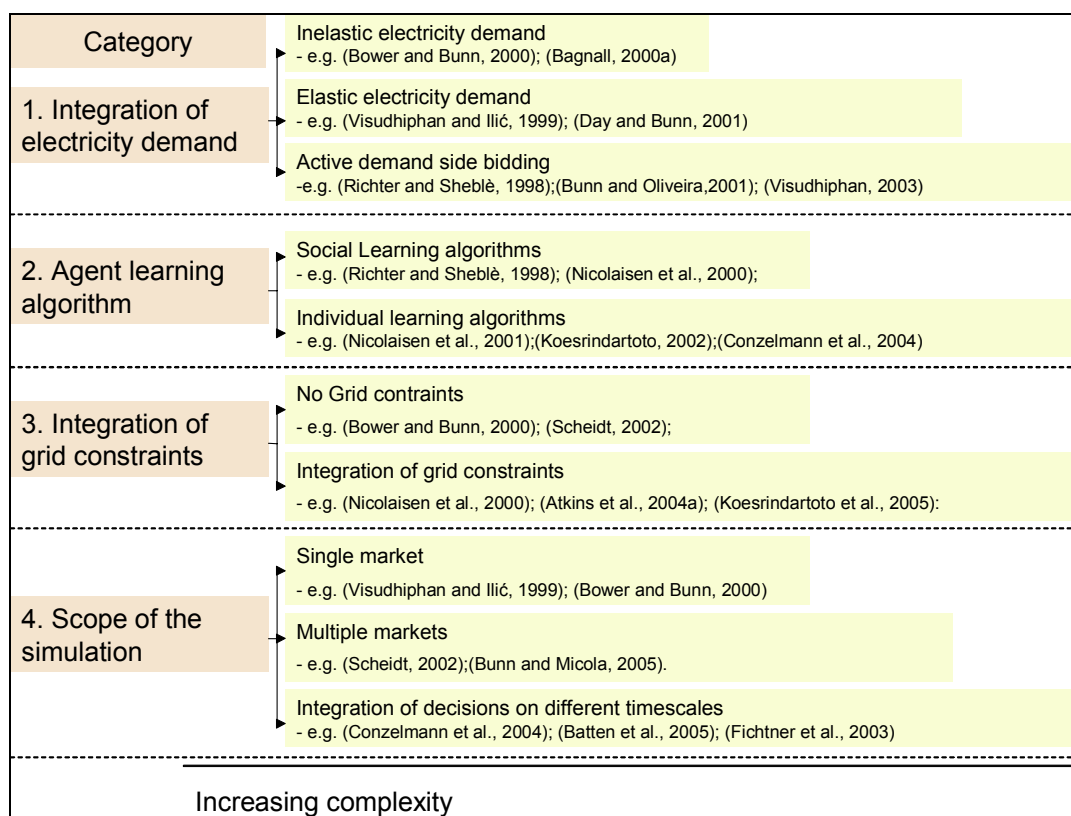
Category

1. Integration of electricity demand

Inelastic electricity demand
- e.g. (Bower and Bunn, 2000); (Bagnall, 2000a)

Elastic electricity demand
- e.g. (Visudhiphan and Ilić, 1999); (Day and Bunn, 2001)

Active demand side bidding
-e.g. (Richter and Sheblè, 1998);(Bunn and Oliveira,2001); (Visudhiphan, 2003)

2. Agent learning algorithm

Social Learning algorithms
- e.g. (Richter and Sheblè, 1998); (Nicolaisen et al., 2000);

Individual learning algorithms
- e.g. (Nicolaisen et al., 2001);(Koesrindartoto, 2002);(Conzelmann et al., 2004)

3. Integration of grid constraints

No Grid contraints
- e.g. (Bower and Bunn, 2000); (Scheidt, 2002);

Integration of grid constraints
- e.g. (Nicolaisen et al., 2000); (Atkins et al., 2004a); (Koesrindartoto et al., 2005):

4. Scope of the simulation

Single market
- e.g. (Visudhiphan and Ilić, 1999); (Bower and Bunn, 2000)

Multiple markets
- e.g. (Scheidt, 2002);(Bunn and Micola, 2005).

Integration of decisions on different timescales
- e.g. (Conzelmann et al., 2004); (Batten et al., 2005); (Fichtner et al., 2003)

Increasing complexity